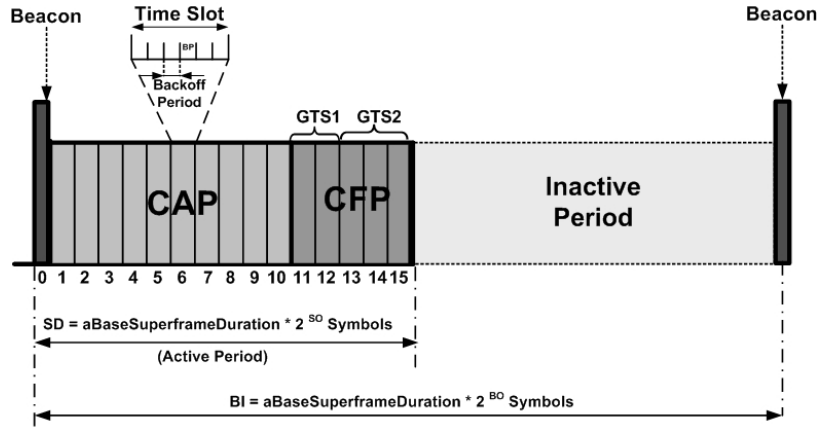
Beacon

Time Slot

BP

Backoff Period

Beacon

GTS1 GTS2

CAP

CFP

Inactive Period

0 1 2 3 4 5 6 7 8 9 10 11 12 13 14 15

SD = aBaseSuperframeDuration * $2^{SO}$ Symbols

(Active Period)

BI = aBaseSuperframeDuration * $2^{BO}$ Symbols